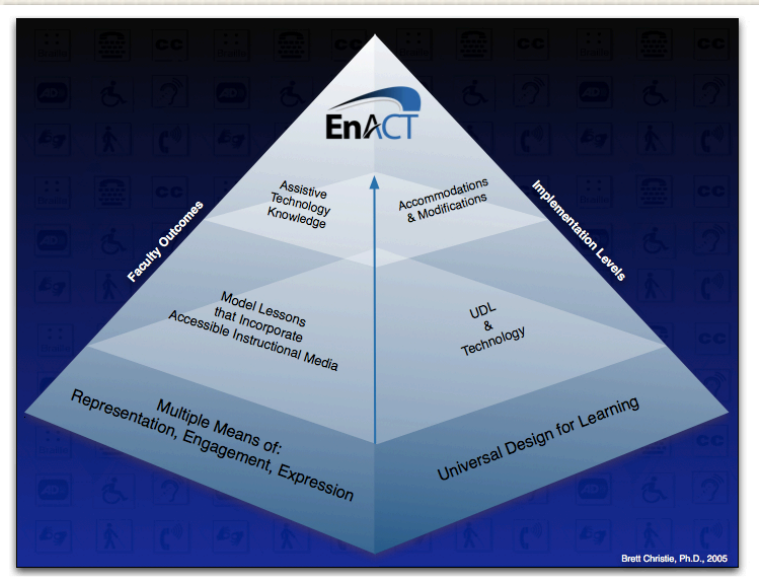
EnACT

Faculty Outcomes

Implementation Levels

Assistive Technology Knowledge

Accommodations & Modifications

Model Lessons that Incorporate Accessible Instructional Media

UDL & Technology

Multiple Means of: Representation, Engagement, Expression

Universal Design for Learning

Brett Christie, Ph.D., 2005